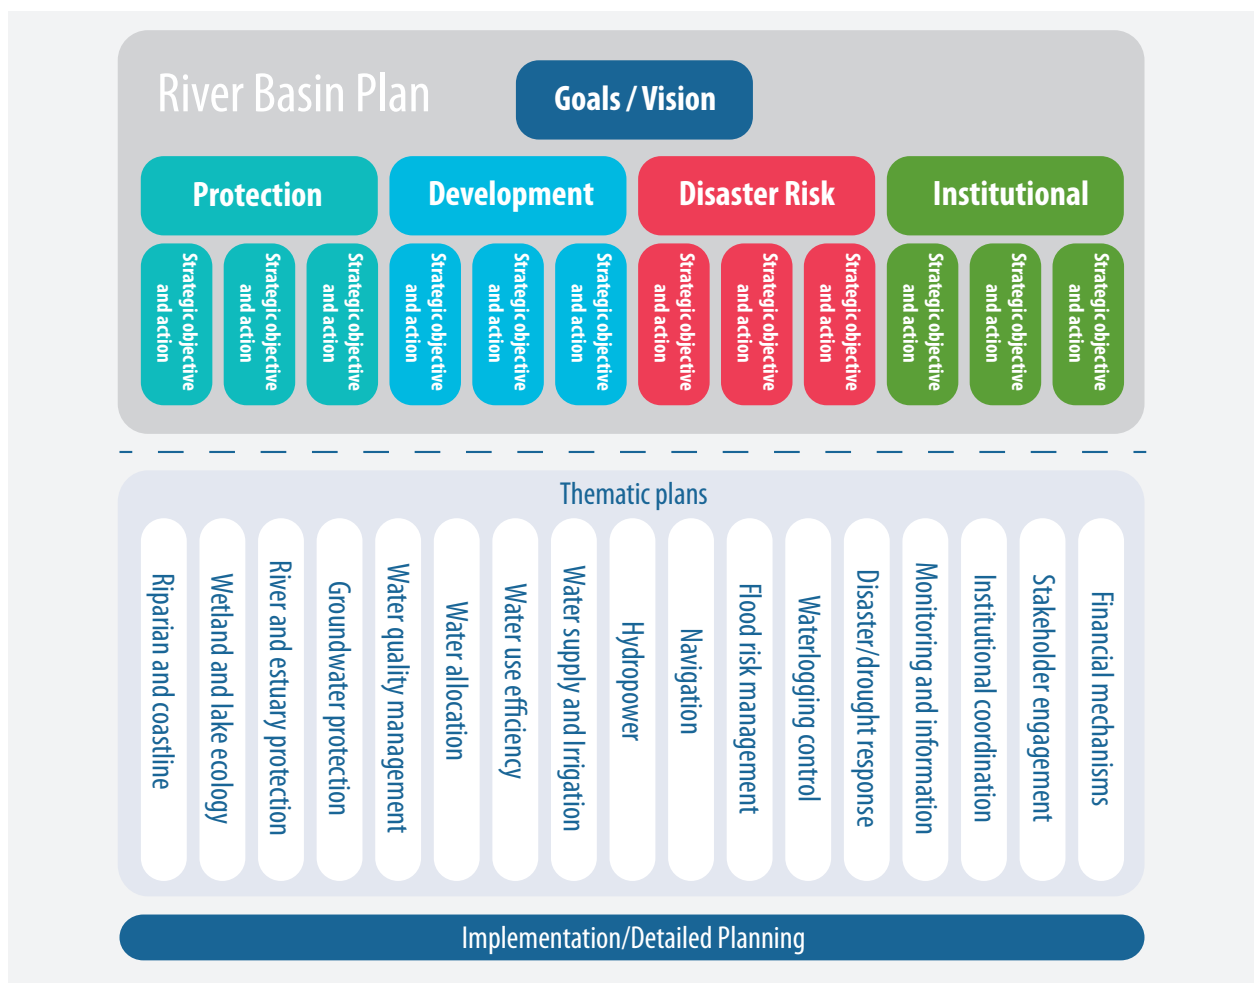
River Basin Plan

Goals / Vision

Protection

Development

Disaster Risk

Institutional

Strategic objective and action

Strategic objective and action

Strategic objective and action

Strategic objective and action

Strategic objective and action

Strategic objective and action

Strategic objective and action

Strategic objective and action

Strategic objective and action

Strategic objective and action

Strategic objective and action

Strategic objective and action

Thematic plans

Riparian and coastline

Wetland and lake ecology

River and estuary protection

Groundwater protection

Water quality management

Water allocation

Water use efficiency

Water supply and Irrigation

Hydropower

Navigation

Flood risk management

Waterlogging control

Disaster/drought response

Monitoring and information

Institutional coordination

Stakeholder engagement

Financial mechanisms

Implementation/Detailed Planning